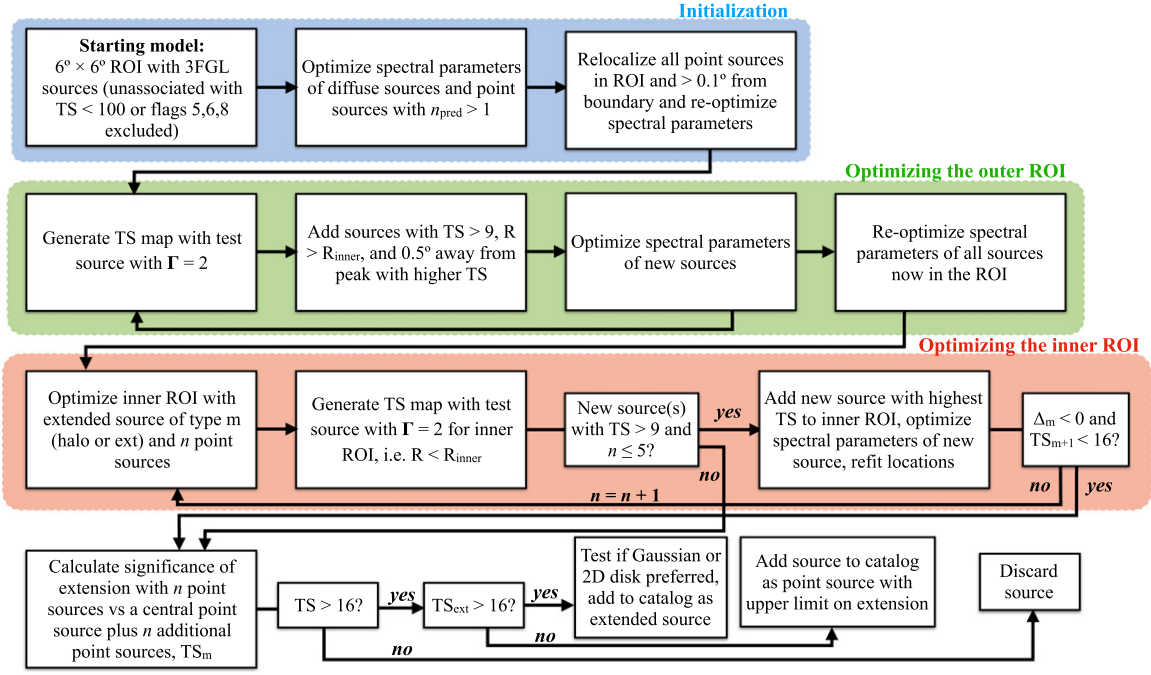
Initialization

**Starting model:** 6º × 6º ROI with 3FGL sources (unassociated with TS < 100 or flags 5,6,8 excluded)

Optimize spectral parameters of diffuse sources and point sources with $n_{\text{pred}} > 1$

Relocalize all point sources in ROI and > 0.1º from boundary and re-optimize spectral parameters

Optimizing the outer ROI

Generate TS map with test source with $\mathbf{\Gamma} = 2$

Add sources with TS > 9, R > R$_{\text{inner}}$, and 0.5º away from peak with higher TS

Optimize spectral parameters of new sources

Re-optimize spectral parameters of all sources now in the ROI

Optimizing the inner ROI

Optimize inner ROI with extended source of type m (halo or ext) and $n$ point sources

Generate TS map with test source with $\mathbf{\Gamma} = 2$ for inner ROI, i.e. R < R$_{\text{inner}}$

New source(s) with TS > 9 and $n \leq 5$?

yes

no

Add new source with highest TS to inner ROI, optimize spectral parameters of new source, refit locations

$\Delta_m < 0$ and $TS_{m+1} < 16$?

no

yes

$n = n + 1$

Calculate significance of extension with $n$ point sources vs a central point source plus $n$ additional point sources, TS$_m$

TS > 16?

yes

TS$_{\text{ext}}$ > 16?

yes

Test if Gaussian or 2D disk preferred, add to catalog as extended source

no

Add source to catalog as point source with upper limit on extension

no

Discard source